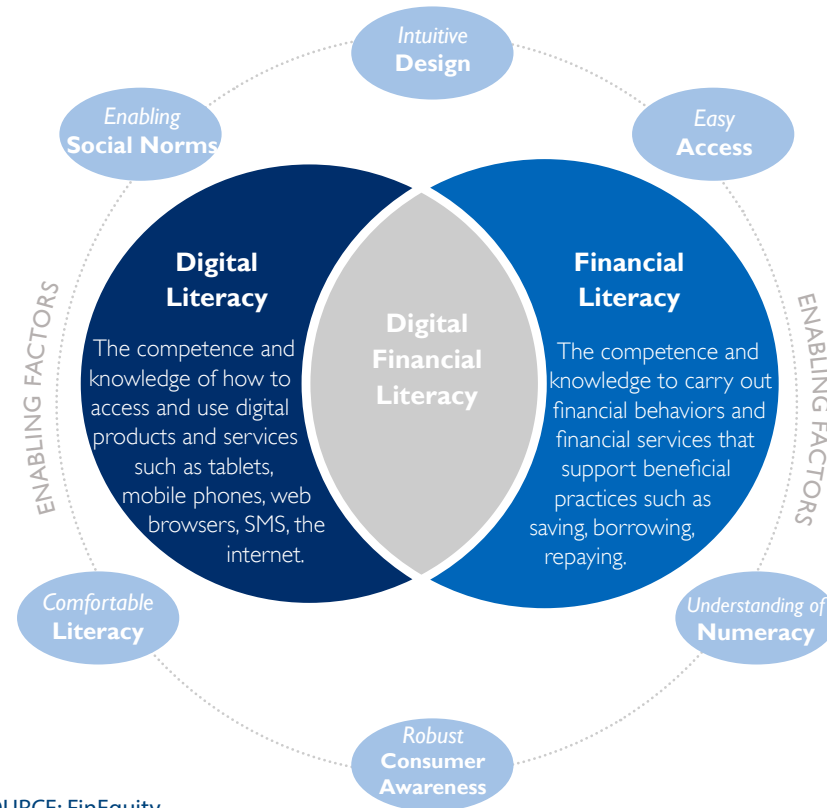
Intuitive
Design

Enabling
Social Norms

Easy
Access

ENABLING FACTORS

Digital
Literacy

The competence and knowledge of how to access and use digital products and services such as tablets, mobile phones, web browsers, SMS, the internet.

Digital
Financial
Literacy

Financial
Literacy

The competence and knowledge to carry out financial behaviors and financial services that support beneficial practices such as saving, borrowing, repaying.

ENABLING FACTORS

Comfortable
Literacy

Understanding of
Numeracy

Robust
Consumer
Awareness

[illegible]URCE: FinEquity